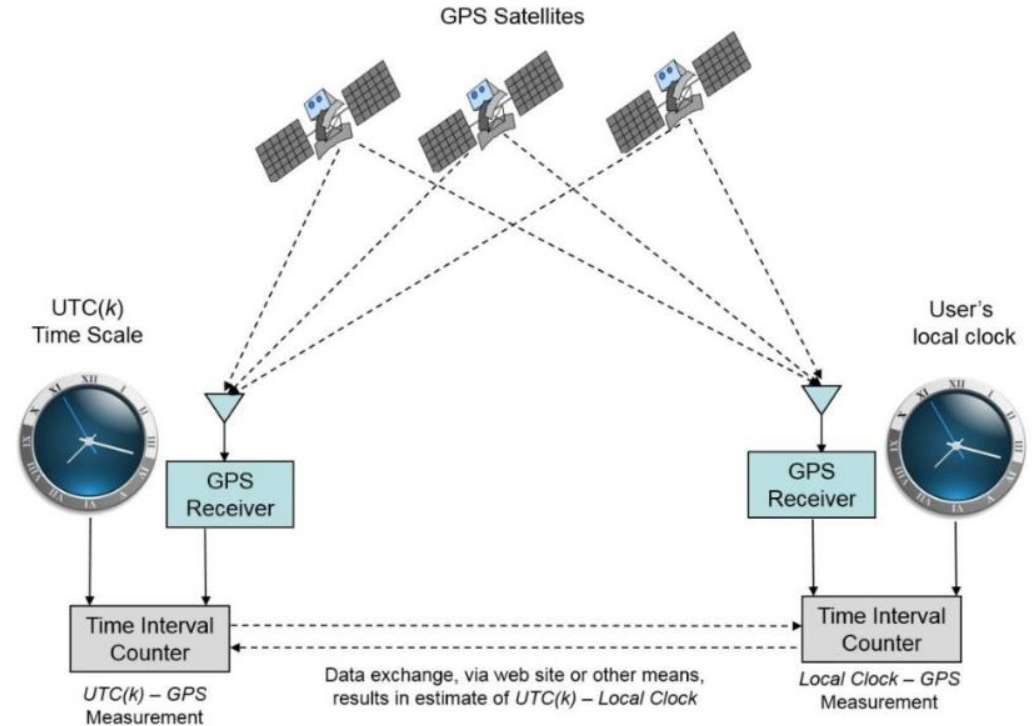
GPS Satellites

UTC(*k*) Time Scale

User's local clock

GPS Receiver

GPS Receiver

Time Interval Counter

Time Interval Counter

*UTC(k) – GPS* Measurement

Data exchange, via web site or other means, results in estimate of *UTC(k) – Local Clock*

*Local Clock – GPS* Measurement